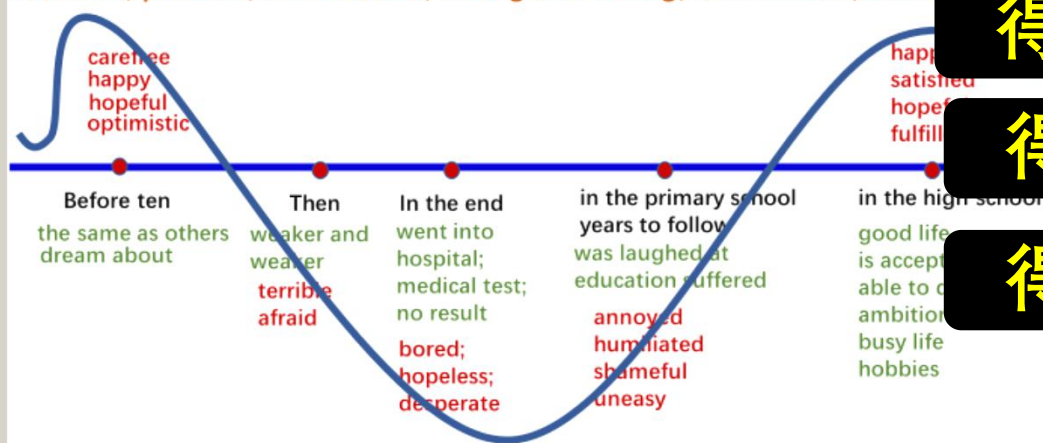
carefree
happy
hopeful
optimistic

Before ten
the same as others
dream about

Then
weaker and weaker
terrible
afraid

In the end
went into hospital;
medical test;
no result
bored;
hopeless;
desperate

in the primary school years to follow
was laughed at
education suffered
annoyed
humiliated
shameful
uneasy

happ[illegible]
satisfied
hopef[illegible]
fulfill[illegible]

in the high school
good life
is accept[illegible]
able to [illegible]
ambitio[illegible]
busy life
hobbies

得
得
得